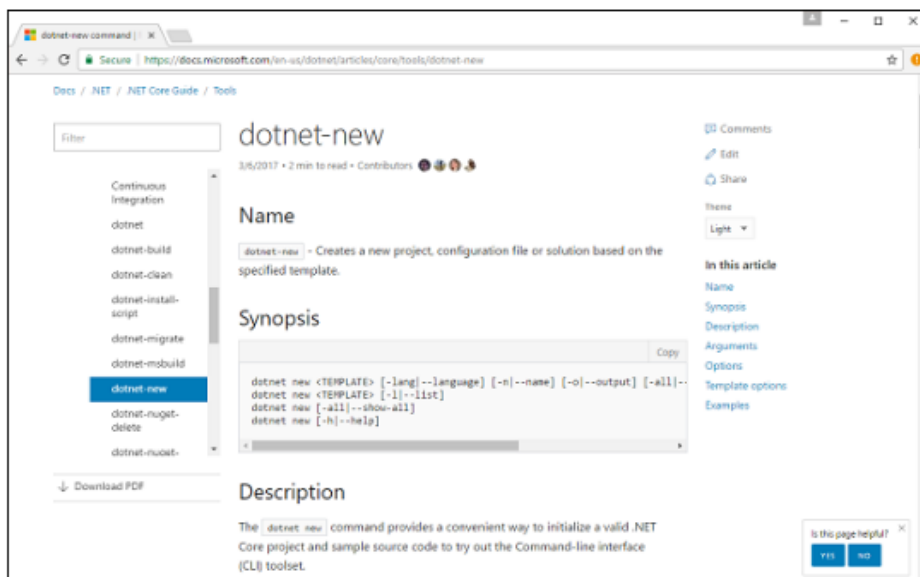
dotnet-new command | ×

Secure | https://docs.microsoft.com/en-us/dotnet/articles/core/tools/dotnet-new

Docs / .NET / .NET Core Guide / Tools

Filter

Continuous Integration
dotnet
dotnet-build
dotnet-clean
dotnet-install-script
dotnet-migrate
dotnet-msbuild
dotnet-new
dotnet-nuget-delete
dotnet-nuget-

Download PDF

dotnet-new

3/6/2017 • 2 min to read • Contributors

Name

dotnet-new - Creates a new project, configuration file or solution based on the specified template.

Synopsis

Copy

dotnet new <TEMPLATE> [-lang|--language] [-n|--name] [-o|--output] [-all|-
dotnet new <TEMPLATE> [-l|--list]
dotnet new [-all|--show-all]
dotnet new [-h|--help]

Description

The dotnet new command provides a convenient way to initialize a valid .NET Core project and sample source code to try out the Command-line interface (CLI) toolset.

Comments
Edit
Share

Theme
Light

In this article
Name
Synopsis
Description
Arguments
Options
Template options
Examples

Is this page helpful?
YES NO